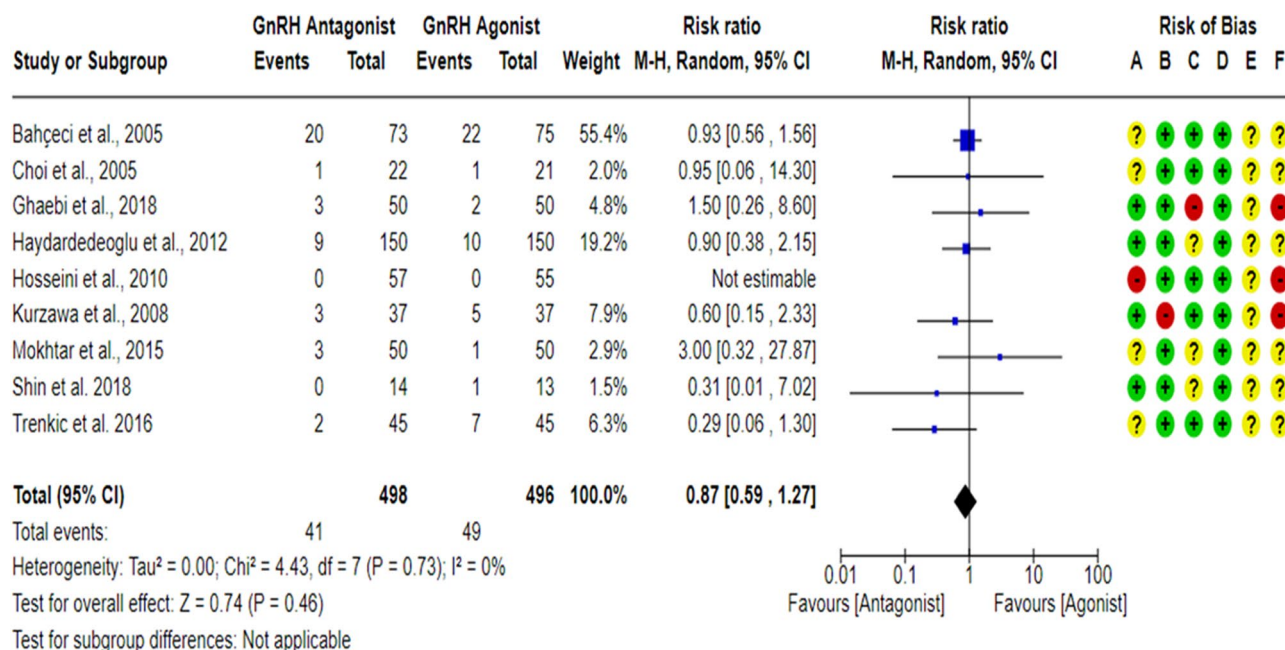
| Study or Subgroup | GnRH Antagonist Events | GnRH Antagonist Total | GnRH Agonist Events | GnRH Agonist Total | Weight | Risk ratio M-H, Random, 95% CI | Risk of Bias A | B | C | D | E | F |
|---|---|---|---|---|---|---|---|---|---|---|---|---|
| Bahçeci et al., 2005 | 20 | 73 | 22 | 75 | 55.4% | 0.93 [0.56 , 1.56] | ? | + | + | + | ? | ? |
| Choi et al., 2005 | 1 | 22 | 1 | 21 | 2.0% | 0.95 [0.06 , 14.30] | ? | + | + | + | ? | ? |
| Ghaebi et al., 2018 | 3 | 50 | 2 | 50 | 4.8% | 1.50 [0.26 , 8.60] | + | + | - | + | ? | - |
| Haydardedeoglu et al., 2012 | 9 | 150 | 10 | 150 | 19.2% | 0.90 [0.38 , 2.15] | + | + | ? | + | ? | ? |
| Hosseini et al., 2010 | 0 | 57 | 0 | 55 | | Not estimable | - | + | + | + | ? | - |
| Kurzawa et al., 2008 | 3 | 37 | 5 | 37 | 7.9% | 0.60 [0.15 , 2.33] | + | - | + | + | ? | - |
| Mokhtar et al., 2015 | 3 | 50 | 1 | 50 | 2.9% | 3.00 [0.32 , 27.87] | ? | + | ? | + | ? | ? |
| Shin et al. 2018 | 0 | 14 | 1 | 13 | 1.5% | 0.31 [0.01 , 7.02] | + | + | ? | + | ? | ? |
| Trenkic et al. 2016 | 2 | 45 | 7 | 45 | 6.3% | 0.29 [0.06 , 1.30] | ? | + | + | + | ? | ? |
| **Total (95% CI)** | | **498** | | **496** | **100.0%** | **0.87 [0.59 , 1.27]** | | | | | | |
| Total events: | 41 | | 49 | | | | | | | | | |

Risk ratio
M-H, Random, 95% CI

Heterogeneity: Tau² = 0.00; Chi² = 4.43, df = 7 (P = 0.73); I² = 0%
Test for overall effect: Z = 0.74 (P = 0.46)
Test for subgroup differences: Not applicable

0.01 0.1 1 10 100
Favours [Antagonist] Favours [Agonist]